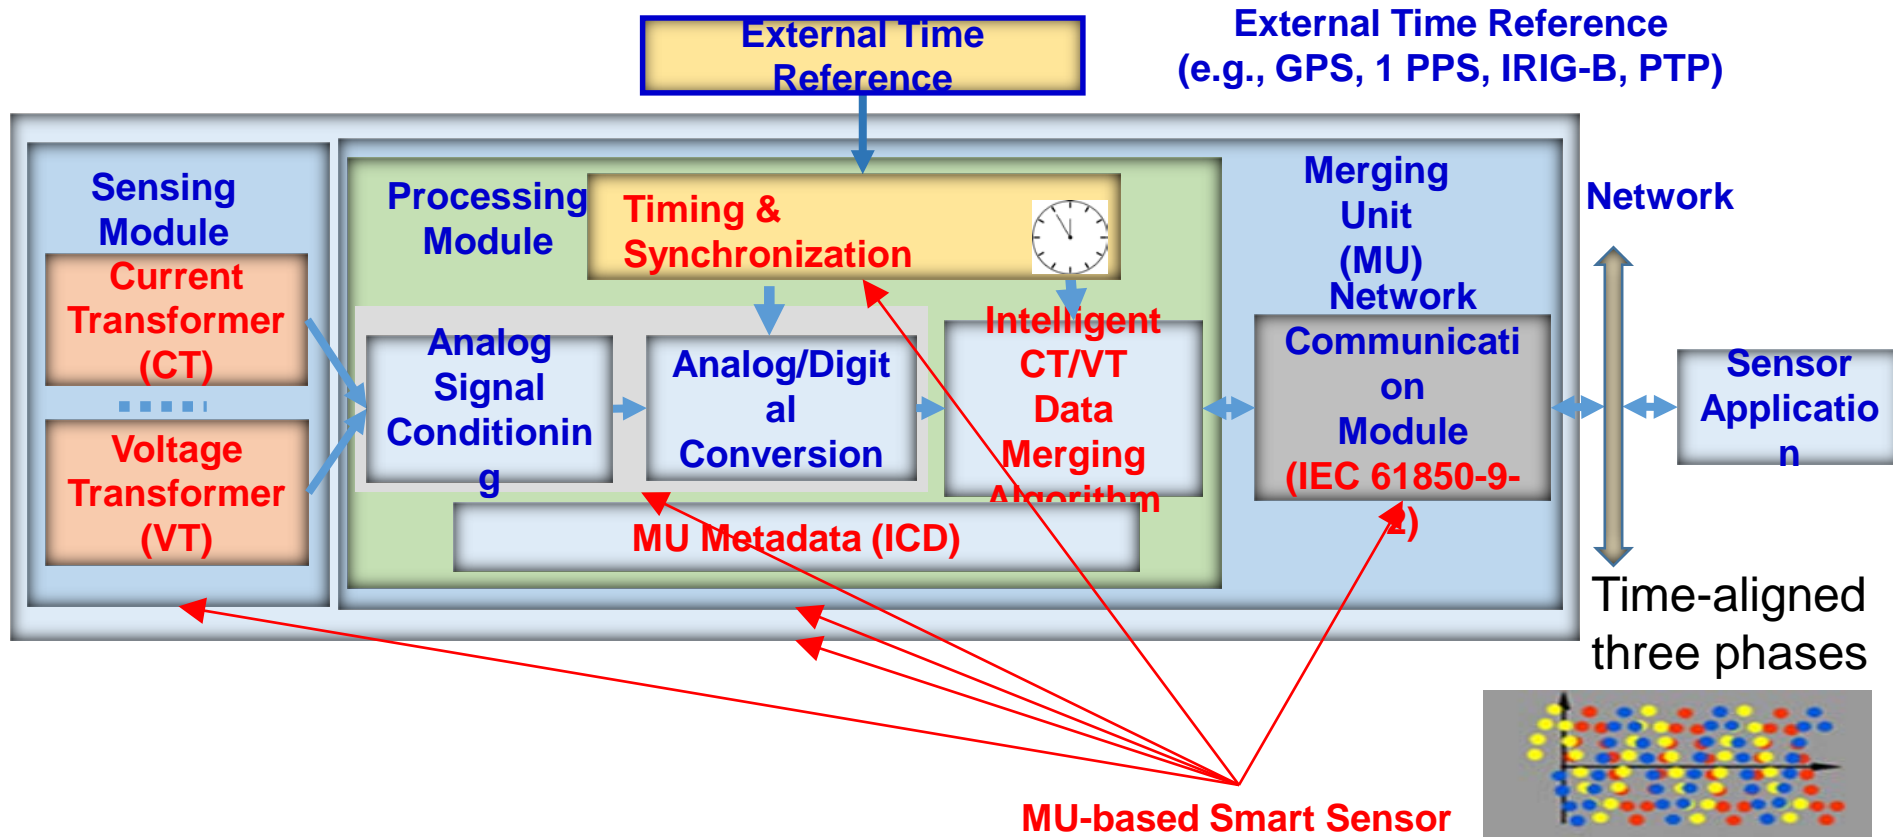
External Time Reference

External Time Reference
(e.g., GPS, 1 PPS, IRIG-B, PTP)

Sensing Module

Current Transformer (CT)

Voltage Transformer (VT)

Processing Module

Timing & Synchronization

Analog Signal Conditioning

Analog/Digital Conversion

Intelligent CT/VT Data Merging Algorithm

MU Metadata (ICD)

Merging Unit (MU)

Network Communication Module
(IEC 61850-9-2)

Network

Sensor Application

Time-aligned three phases

MU-based Smart Sensor